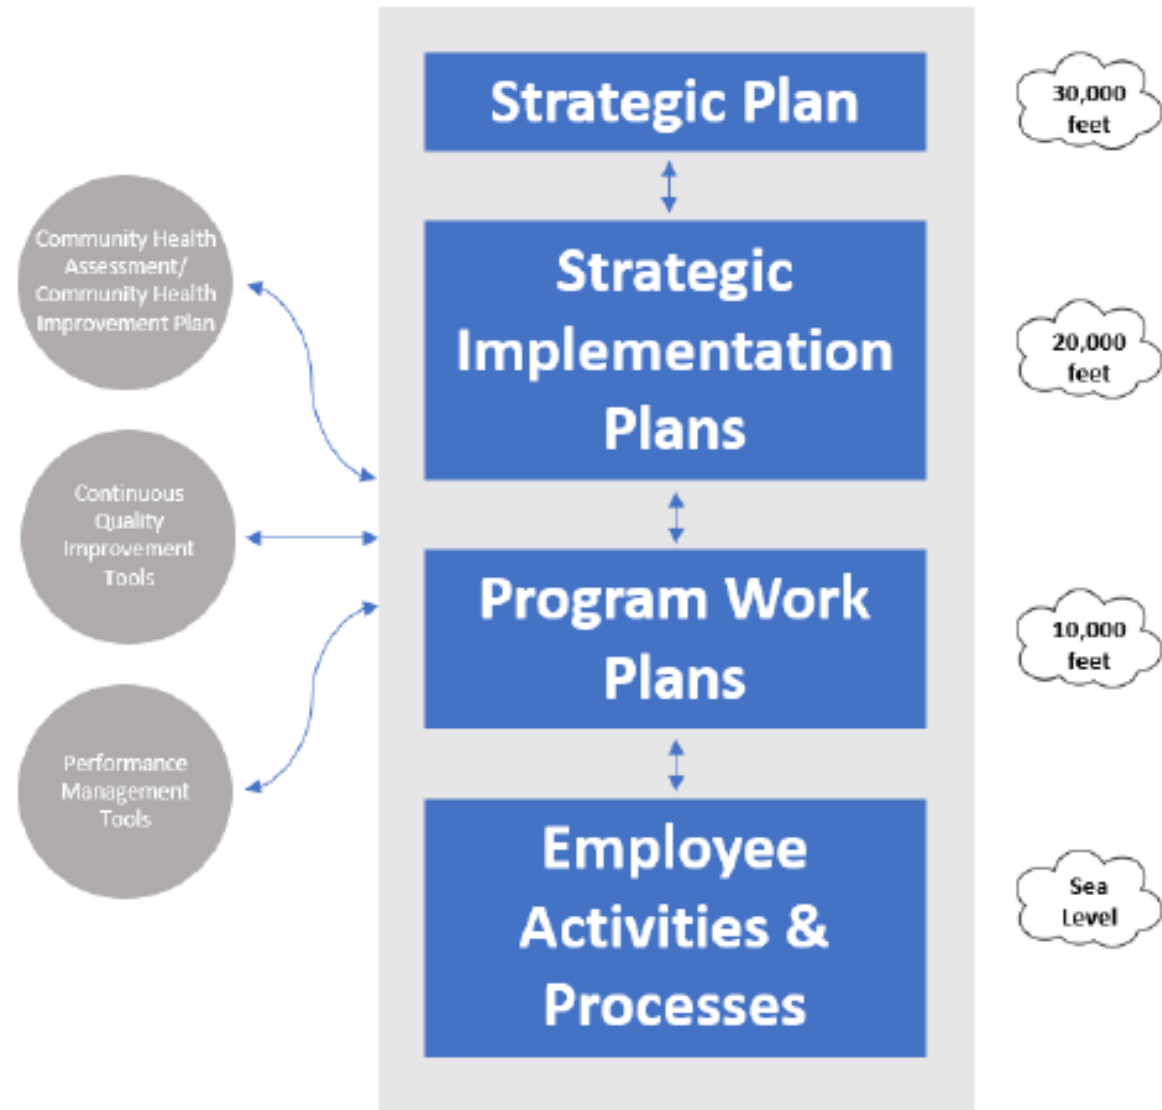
Strategic Plan

30,000 feet

Community Health Assessment/ Community Health Improvement Plan

Strategic Implementation Plans

20,000 feet

Continuous Quality Improvement Tools

Program Work Plans

10,000 feet

Performance Management Tools

Employee Activities & Processes

Sea Level